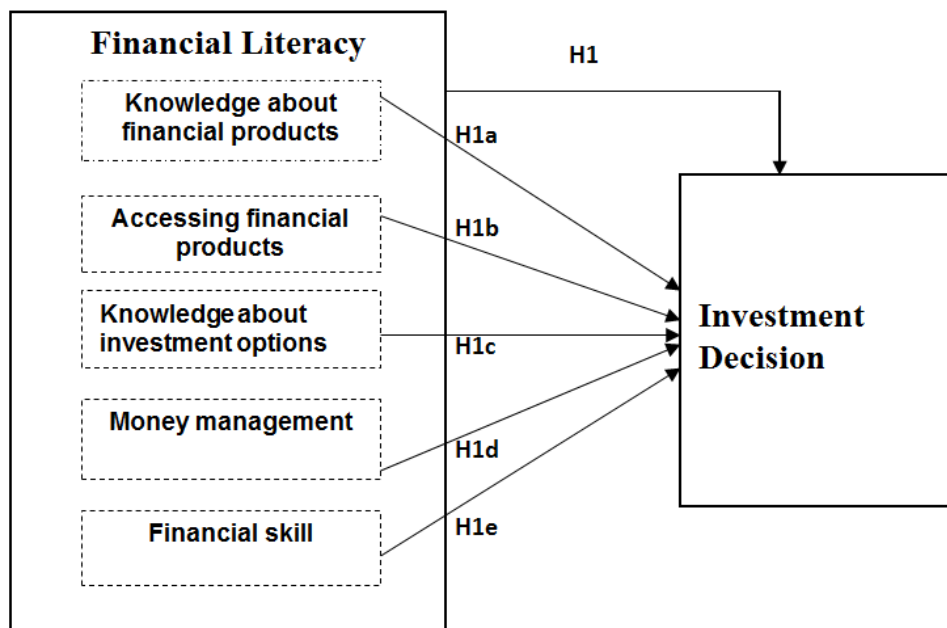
Financial Literacy

Knowledge about financial products

Accessing financial products

Knowledge about investment options

Money management

Financial skill

H1

H1a

H1b

H1c

H1d

H1e

Investment Decision